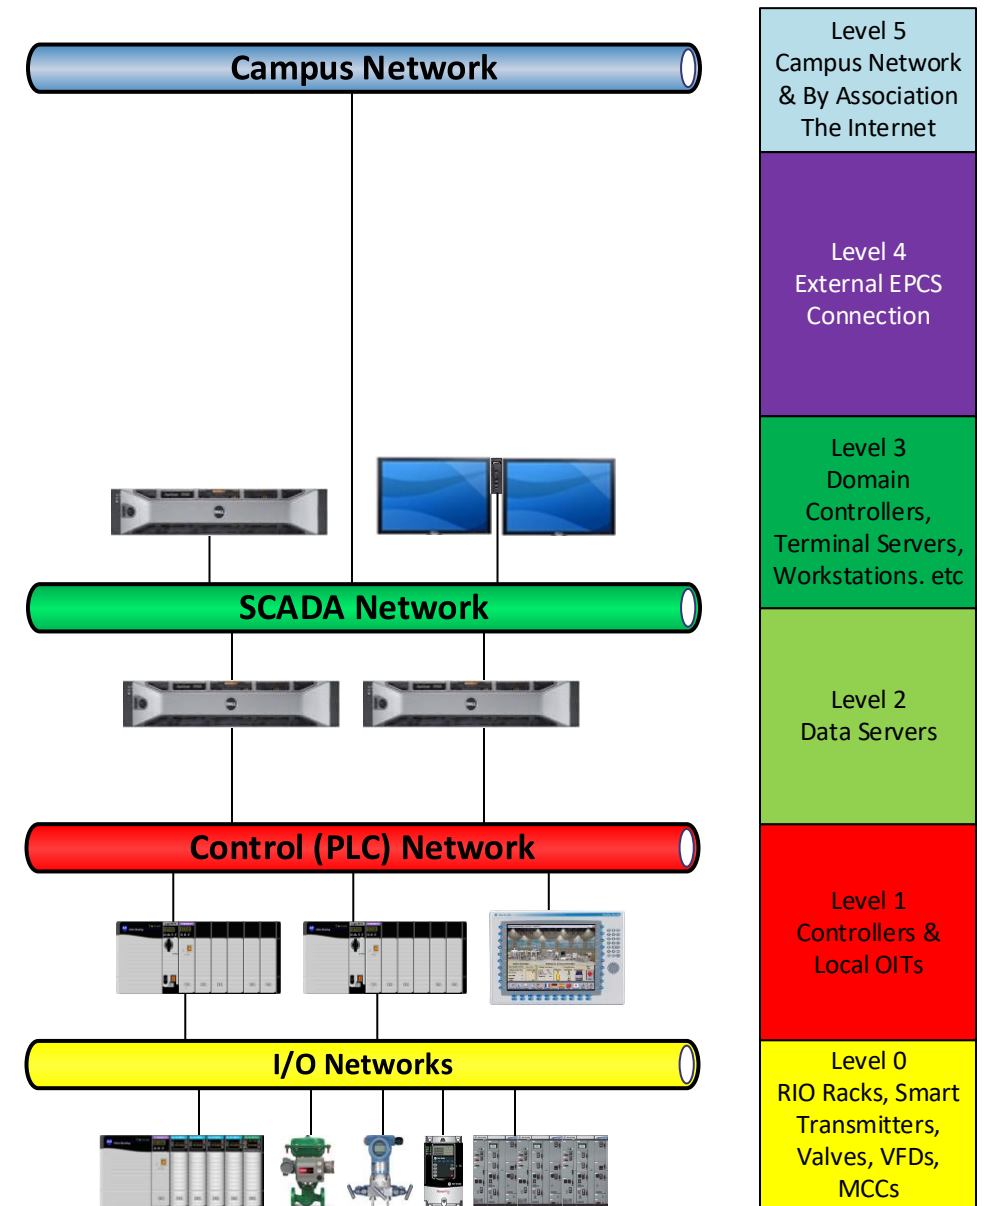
Campus Network

SCADA Network

Control (PLC) Network

I/O Networks

Level 5
Campus Network & By Association The Internet

Level 4
External EPCS Connection

Level 3
Domain Controllers, Terminal Servers, Workstations. etc

Level 2
Data Servers

Level 1
Controllers & Local OITs

Level 0
RIO Racks, Smart Transmitters, Valves, VFDs, MCCs